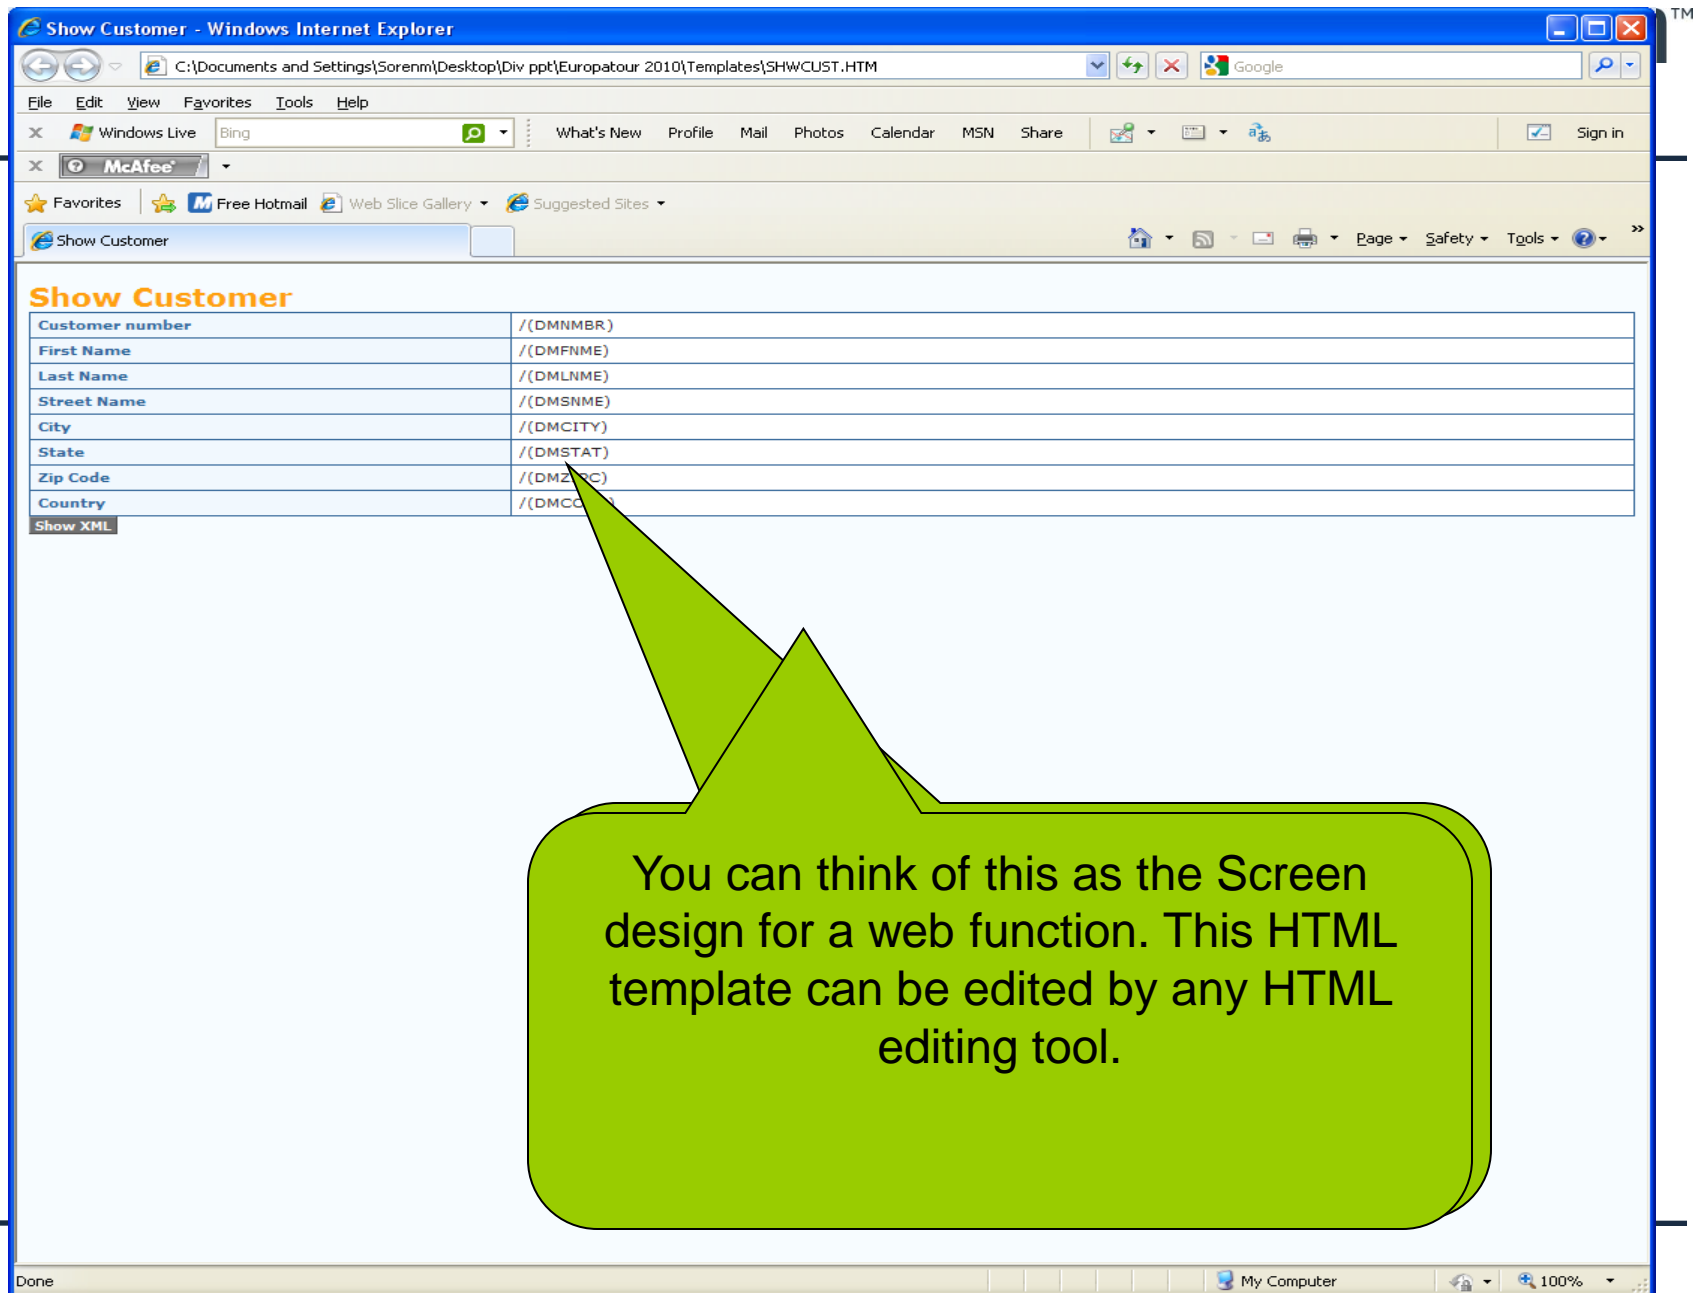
Show Customer - Windows Internet Explorer

TM

C:\Documents and Settings\Sorenm\Desktop\Div ppt\Europatour 2010\Templates\SHWCUST.HTM

Google

File Edit View Favorites Tools Help

Windows Live Bing What's New Profile Mail Photos Calendar MSN Share Sign in

McAfee

Favorites Free Hotmail Web Slice Gallery Suggested Sites

Show Customer

Page Safety Tools

Show Customer

| Customer number | /(DMNMBR) |
|---|---|
| First Name | /(DMFNME) |
| Last Name | /(DMLNME) |
| Street Name | /(DMSNME) |
| City | /(DMCITY) |
| State | /(DMSTAT) |
| Zip Code | /(DMZ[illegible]C) |
| Country | /(DMC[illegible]) |

Show XML

You can think of this as the Screen design for a web function. This HTML template can be edited by any HTML editing tool.

Done My Computer 100%